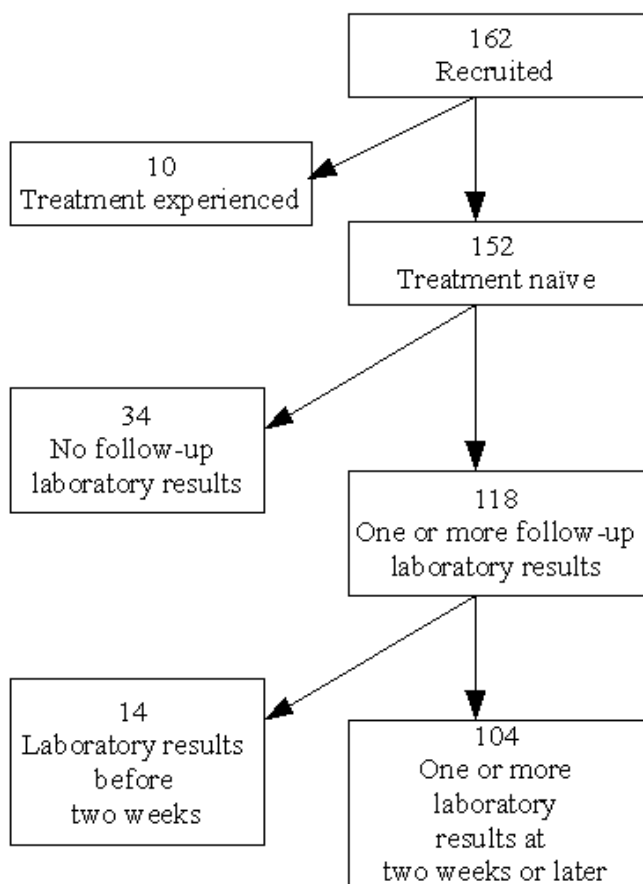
162
Recruited

10
Treatment experienced

152
Treatment naïve

34
No follow-up laboratory results

118
One or more follow-up laboratory results

14
Laboratory results before two weeks

104
One or more laboratory results at two weeks or later